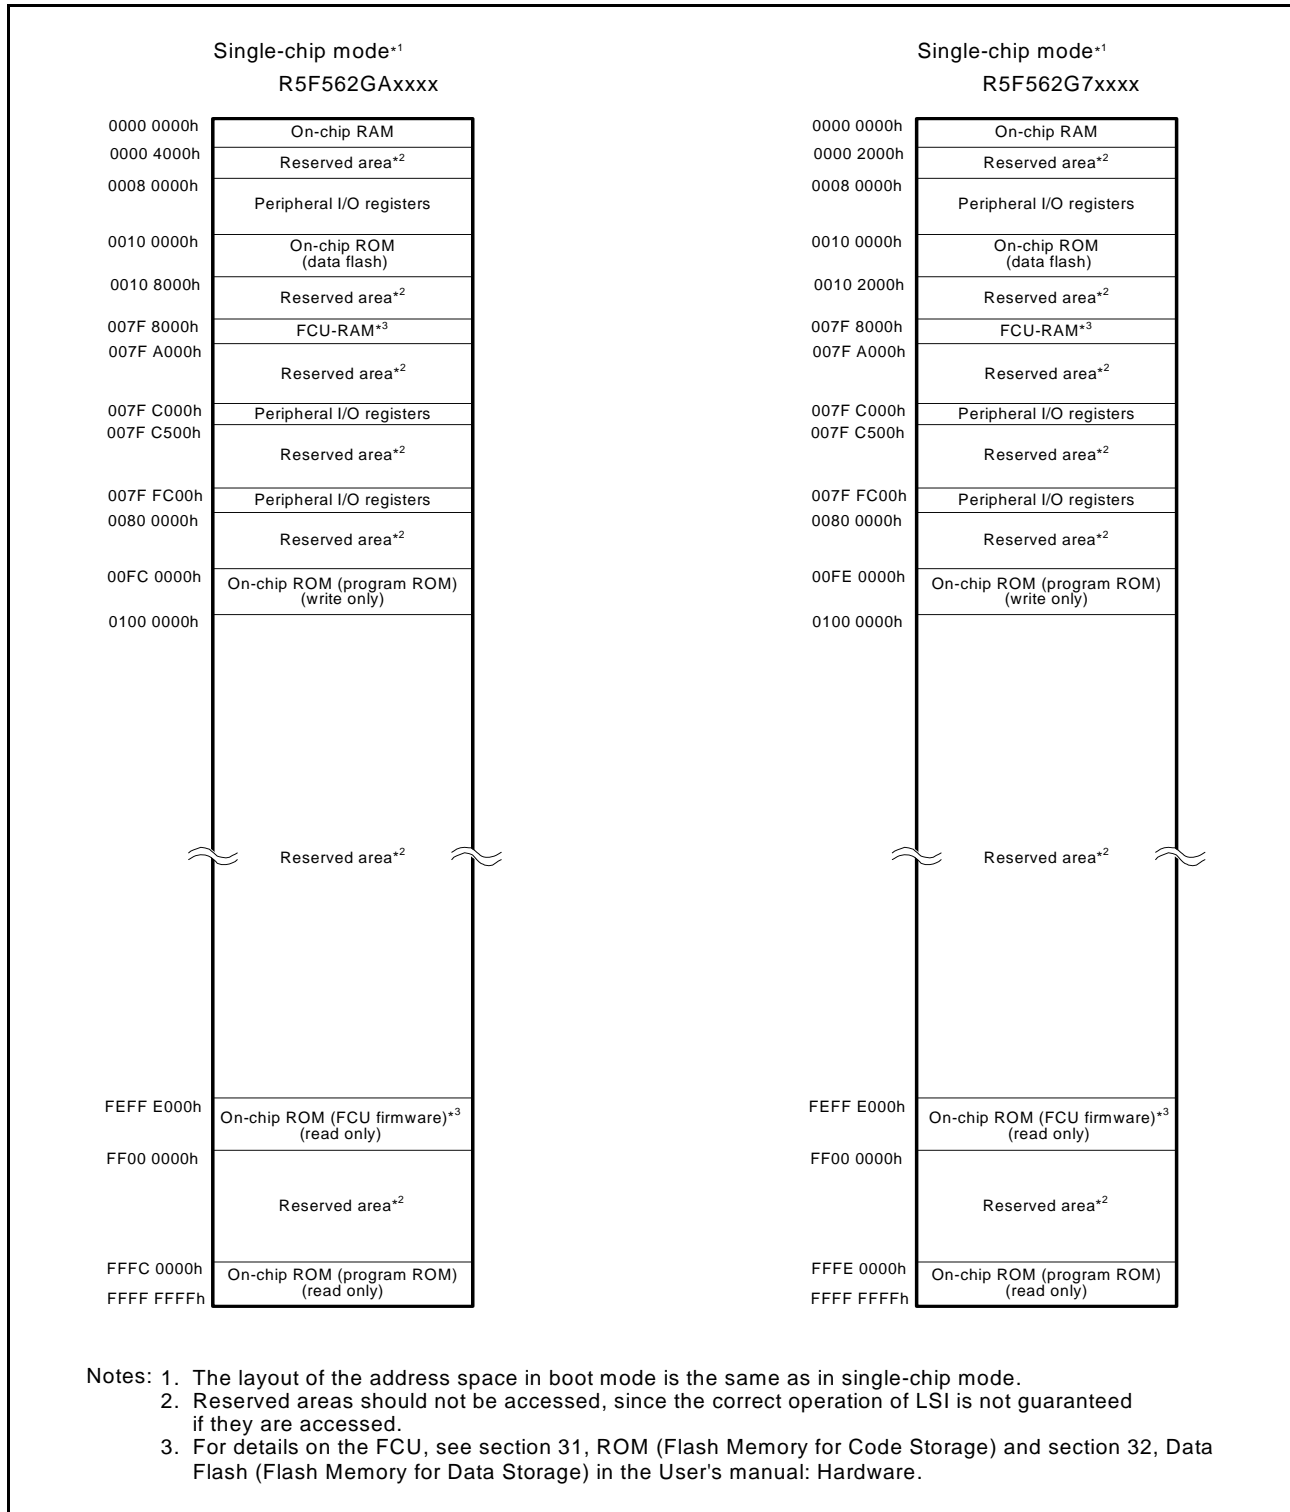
Single-chip mode*1
R5F562GAxxxx

0000 0000h On-chip RAM
0000 4000h Reserved area*2
0008 0000h Peripheral I/O registers
0010 0000h On-chip ROM (data flash)
0010 8000h Reserved area*2
007F 8000h FCU-RAM*3
007F A000h Reserved area*2
007F C000h Peripheral I/O registers
007F C500h Reserved area*2
007F FC00h Peripheral I/O registers
0080 0000h Reserved area*2
00FC 0000h On-chip ROM (program ROM) (write only)
0100 0000h Reserved area*2
FEFF E000h On-chip ROM (FCU firmware)*3 (read only)
FF00 0000h Reserved area*2
FFFC 0000h On-chip ROM (program ROM) (read only)
FFFF FFFFh

Single-chip mode*1
R5F562G7xxxx

0000 0000h On-chip RAM
0000 2000h Reserved area*2
0008 0000h Peripheral I/O registers
0010 0000h On-chip ROM (data flash)
0010 2000h Reserved area*2
007F 8000h FCU-RAM*3
007F A000h Reserved area*2
007F C000h Peripheral I/O registers
007F C500h Reserved area*2
007F FC00h Peripheral I/O registers
0080 0000h Reserved area*2
00FE 0000h On-chip ROM (program ROM) (write only)
0100 0000h Reserved area*2
FEFF E000h On-chip ROM (FCU firmware)*3 (read only)
FF00 0000h Reserved area*2
FFFE 0000h On-chip ROM (program ROM) (read only)
FFFF FFFFh

Notes: 1. The layout of the address space in boot mode is the same as in single-chip mode.
2. Reserved areas should not be accessed, since the correct operation of LSI is not guaranteed if they are accessed.
3. For details on the FCU, see section 31, ROM (Flash Memory for Code Storage) and section 32, Data Flash (Flash Memory for Data Storage) in the User's manual: Hardware.